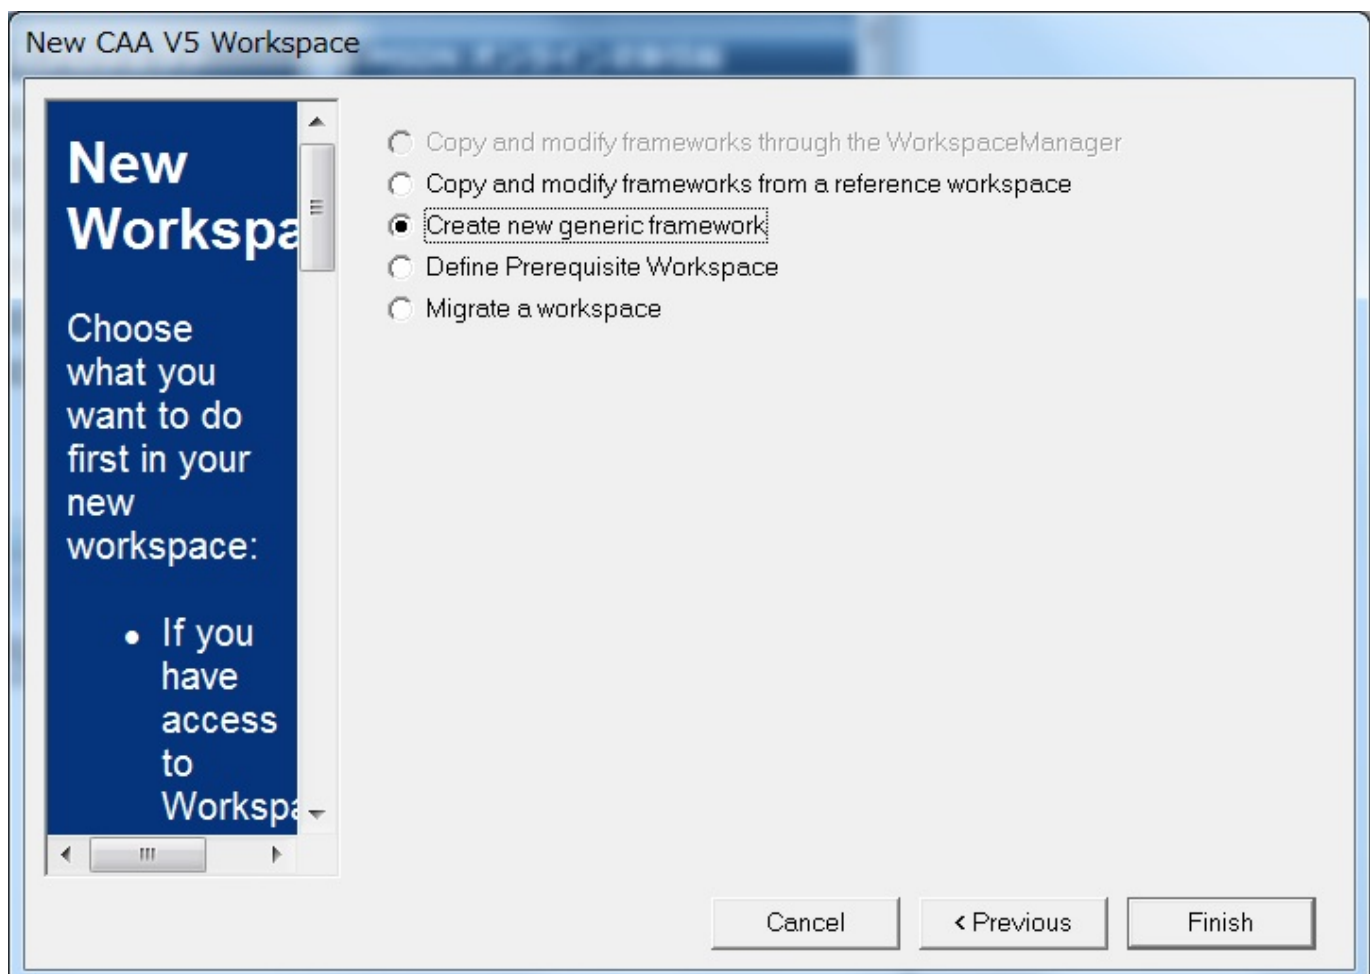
New CAA V5 Workspace

New Workspa

Choose what you want to do first in your new workspace:

- If you have access to Workspa

Copy and modify frameworks through the WorkspaceManager
Copy and modify frameworks from a reference workspace
Create new generic framework
Define Prerequisite Workspace
Migrate a workspace

Cancel
< Previous
Finish